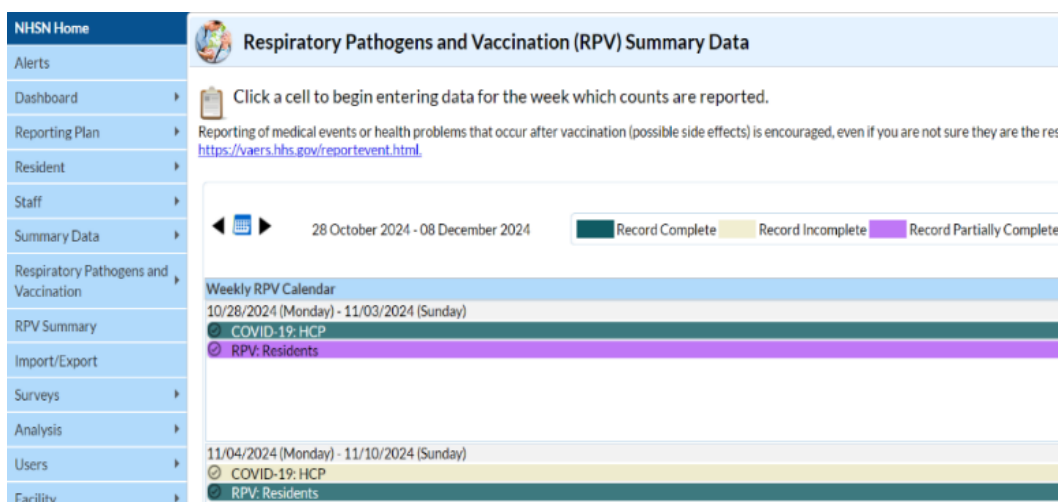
NHSN Home
Alerts
Dashboard
Reporting Plan
Resident
Staff
Summary Data
Respiratory Pathogens and Vaccination
RPV Summary
Import/Export
Surveys
Analysis
Users
Facility

Respiratory Pathogens and Vaccination (RPV) Summary Data

Click a cell to begin entering data for the week which counts are reported.

Reporting of medical events or health problems that occur after vaccination (possible side effects) is encouraged, even if you are not sure they are the res
https://vaers.hhs.gov/reportevent.html.

28 October 2024 - 08 December 2024

Record Complete
Record Incomplete
Record Partially Complete

Weekly RPV Calendar
10/28/2024 (Monday) - 11/03/2024 (Sunday)
COVID-19: HCP
RPV: Residents

11/04/2024 (Monday) - 11/10/2024 (Sunday)
COVID-19: HCP
RPV: Residents